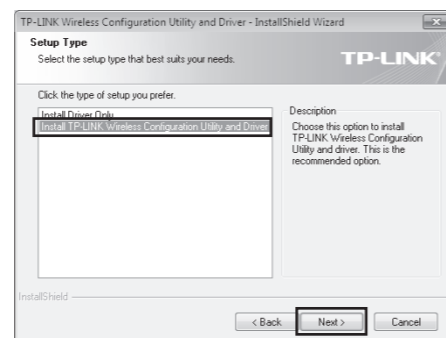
TP-LINK Wireless Configuration Utility and Driver - InstallShield Wizard

Setup Type
Select the setup type that best suits your needs.

TP-LINK

Click the type of setup you prefer.

Install Driver Only
Install TP-LINK Wireless Configuration Utility and Driver

Description
Choose this option to install TP-LINK Wireless Configuration Utility and driver. This is the recommended option.

InstallShield

< Back
Next >
Cancel